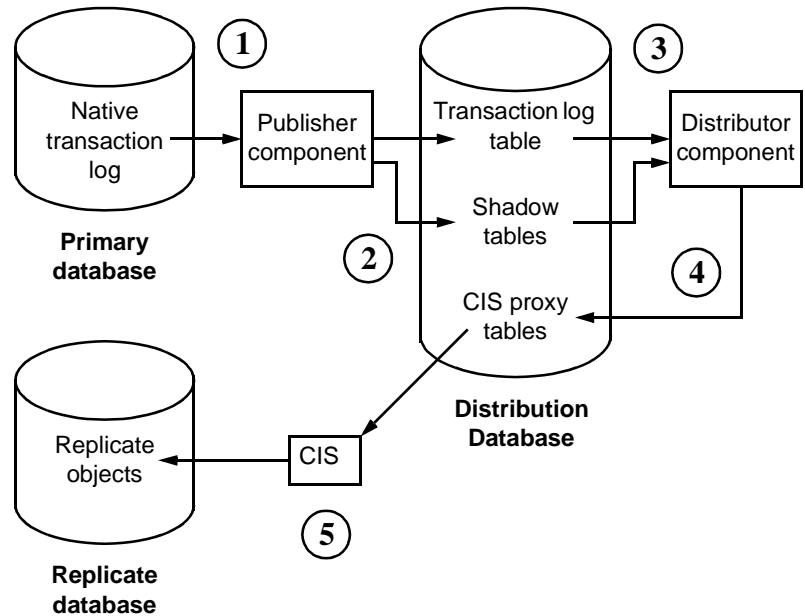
1

Native transaction log

Primary database

Publisher component

2

3

Transaction log table

Shadow tables

CIS proxy tables

Distribution Database

Distributor component

4

Replicate objects

Replicate database

CIS

5